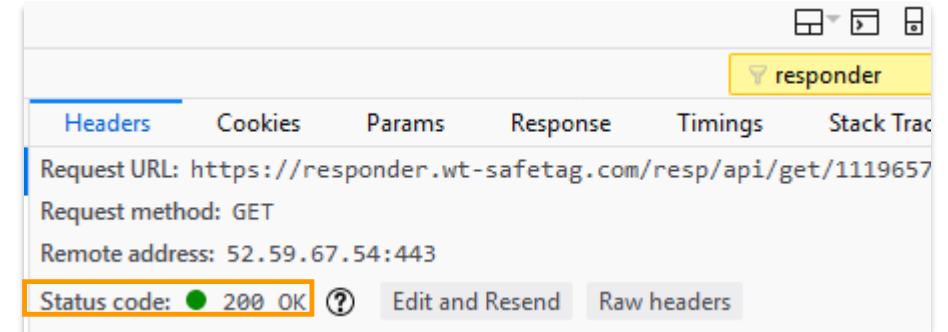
responder

Headers Cookies Params Response Timings Stack Trac

Request URL: https://responder.wt-safetag.com/resp/api/get/1119657

Request method: GET

Remote address: 52.59.67.54:443

Status code: 200 OK

Edit and Resend Raw headers